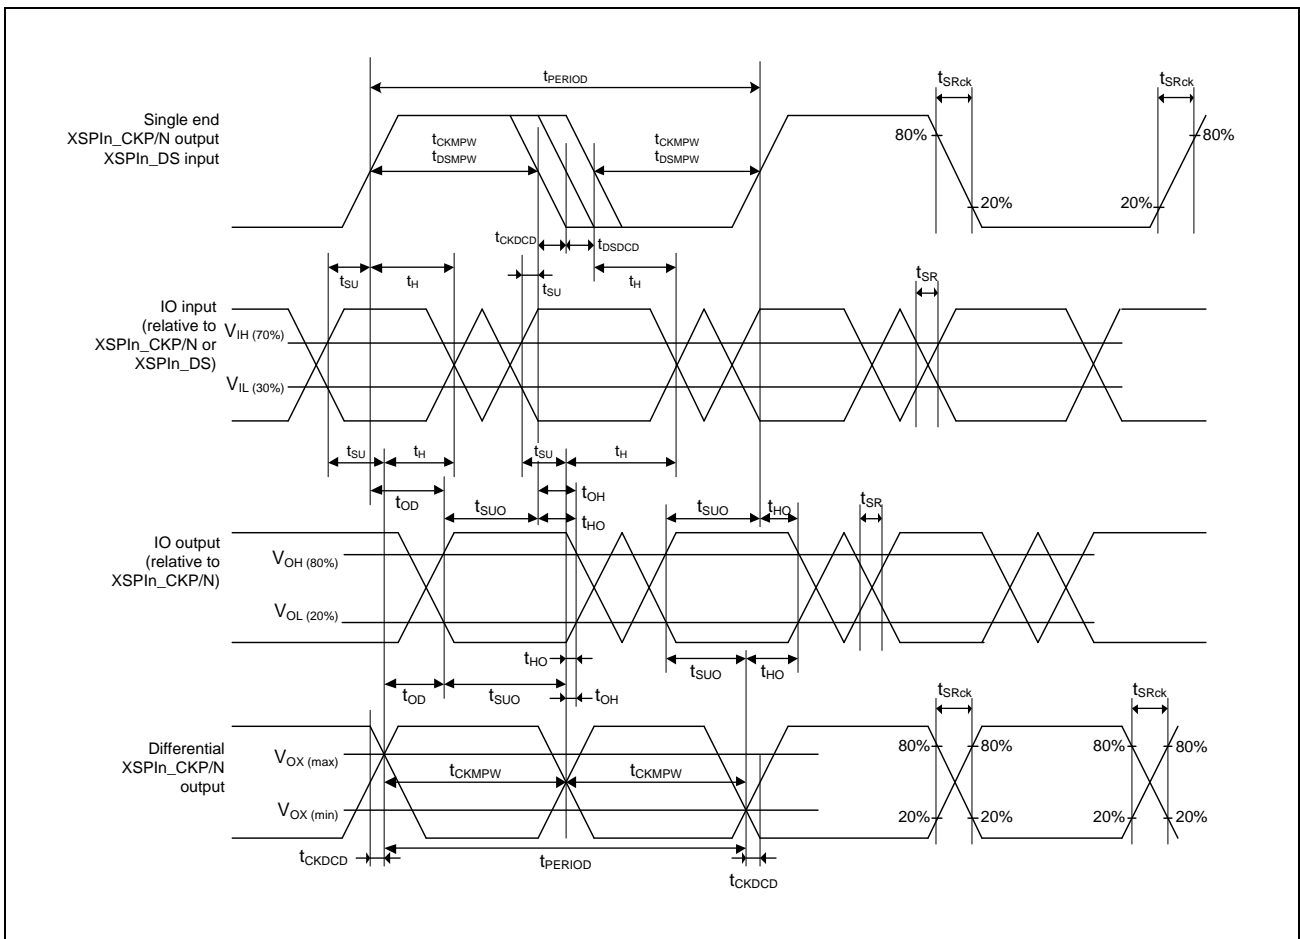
$t_{PERIOD}$

$t_{SRck}$

$t_{SRck}$

Single end XSPIn_CKP/N output XSPIn_DS input

$t_{CKMPW}$
$t_{DSMPW}$

$t_{CKMPW}$
$t_{DSMPW}$

80%

20%

20%

80%

$t_{CKDCD}$

$t_{DSDCD}$

$t_{SU}$

$t_H$

$t_{SU}$

$t_H$

$t_{SR}$

IO input (relative to XSPIn_CKP/N or XSPIn_DS)

$V_{IH\ (70\%)}$

$V_{IL\ (30\%)}$

$t_{SU}$

$t_H$

$t_{SU}$

$t_H$

$t_{OD}$

$t_{OH}$

$t_{SUO}$

$t_{HO}$

$t_{SUO}$

$t_{HO}$

$t_{SR}$

IO output (relative to XSPIn_CKP/N)

$V_{OH\ (80\%)}$

$V_{OL\ (20\%)}$

$t_{HO}$

$t_{SUO}$

$t_{HO}$

$t_{OD}$

$t_{SUO}$

$t_{OH}$

$t_{SRck}$

$t_{SRck}$

Differential XSPIn_CKP/N output

$V_{OX\ (max)}$

$t_{CKMPW}$

$t_{CKMPW}$

$V_{OX\ (min)}$

80%

80%

80%

80%

20%

20%

20%

20%

$t_{CKDCD}$

$t_{PERIOD}$

$t_{CKDCD}$